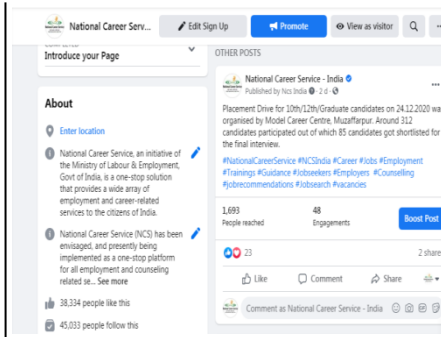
National Career Servi...

Edit Sign Up

Promote

View as visitor

Introduce your Page

About

Enter location

National Career Service, an initiative of the Ministry of Labour & Employment, Govt of India, is a one-stop solution that provides a wide array of employment and career-related services to the citizens of India.

National Career Service (NCS) has been envisaged, and presently being implemented as a one-stop platform for all employment and counseling related se... See more

38,334 people like this

45,033 people follow this

OTHER POSTS

National Career Service - India
Published by Ncs India · 2 d ·

Placement Drive for 10th/12th/Graduate candidates on 24.12.2020 was organised by Model Career Centre, Muzaffarpur. Around 312 candidates participated out of which 85 candidates got shortlisted for the final interview.
#NationalCareerService #NCSIndia #Career #Jobs #Employment #Trainings #Guidance #Jobseekers #Employers #Counselling #jobrecommendations #Jobsearch #vacancies

1,693
People reached

48
Engagements

Boost Post

23

2 share

Like

Comment

Share

Comment as National Career Service - India